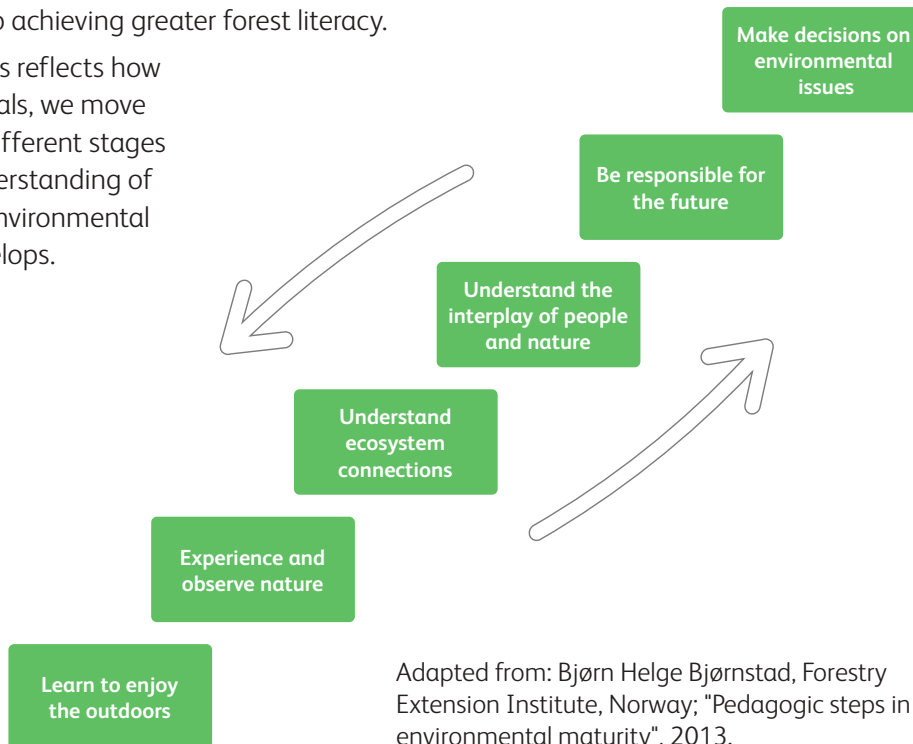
o achieving greater forest literacy.

s reflects how als, we move fferent stages erstanding of nvironmental lops.

Make decisions on environmental issues

Be responsible for the future

Understand the interplay of people and nature

Understand ecosystem connections

Experience and observe nature

Learn to enjoy the outdoors

Adapted from: Bjørn Helge Bjørnstad, Forestry Extension Institute, Norway; "Pedagogic steps in environmental maturity", 2013.